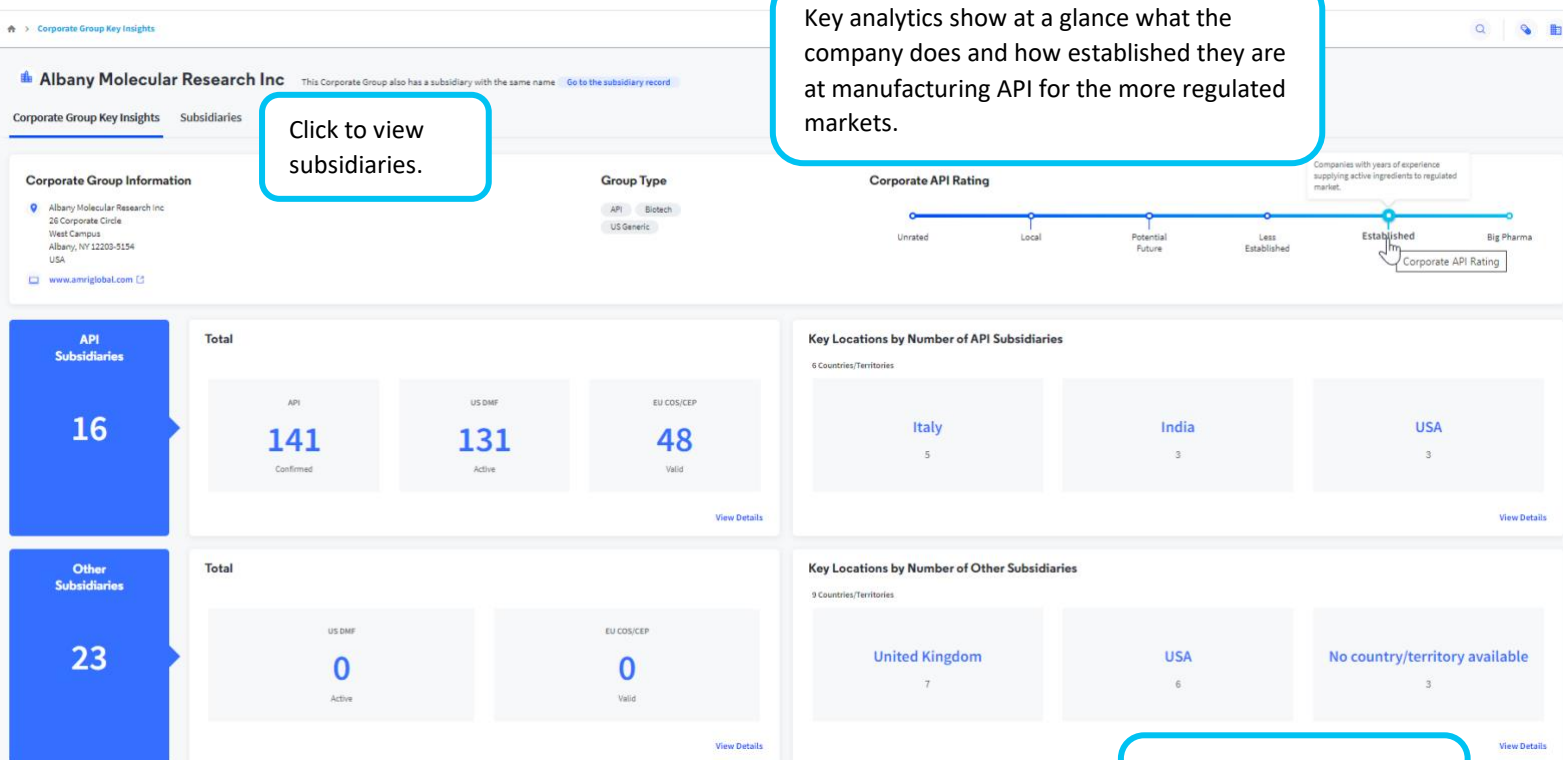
> Corporate Group Key Insights

Key analytics show at a glance what the company does and how established they are at manufacturing API for the more regulated markets.

Albany Molecular Research Inc This Corporate Group also has a subsidiary with the same name Go to the subsidiary record

Corporate Group Key Insights Subsidiaries

Click to view subsidiaries.

Corporate Group Information

Albany Molecular Research Inc
26 Corporate Circle
West Campus
Albany, NY 12203-5154
USA

www.amriglobal.com

Group Type

API Biotech
US Generic

Corporate API Rating

Companies with years of experience supplying active ingredients to regulated market.

Unrated Local Potential Future Less Established Established Big Pharma

Corporate API Rating

API Subsidiaries

16

Total

API
141
Confirmed

US DMF
131
Active

EU COS/CEP
48
Valid

View Details

Key Locations by Number of API Subsidiaries

6 Countries/Territories

Italy
5

India
3

USA
3

View Details

Other Subsidiaries

23

Total

US DMF
0
Active

EU COS/CEP
0
Valid

View Details

Key Locations by Number of Other Subsidiaries

9 Countries/Territories

United Kingdom
7

USA
6

No country/territory available
3

View Details